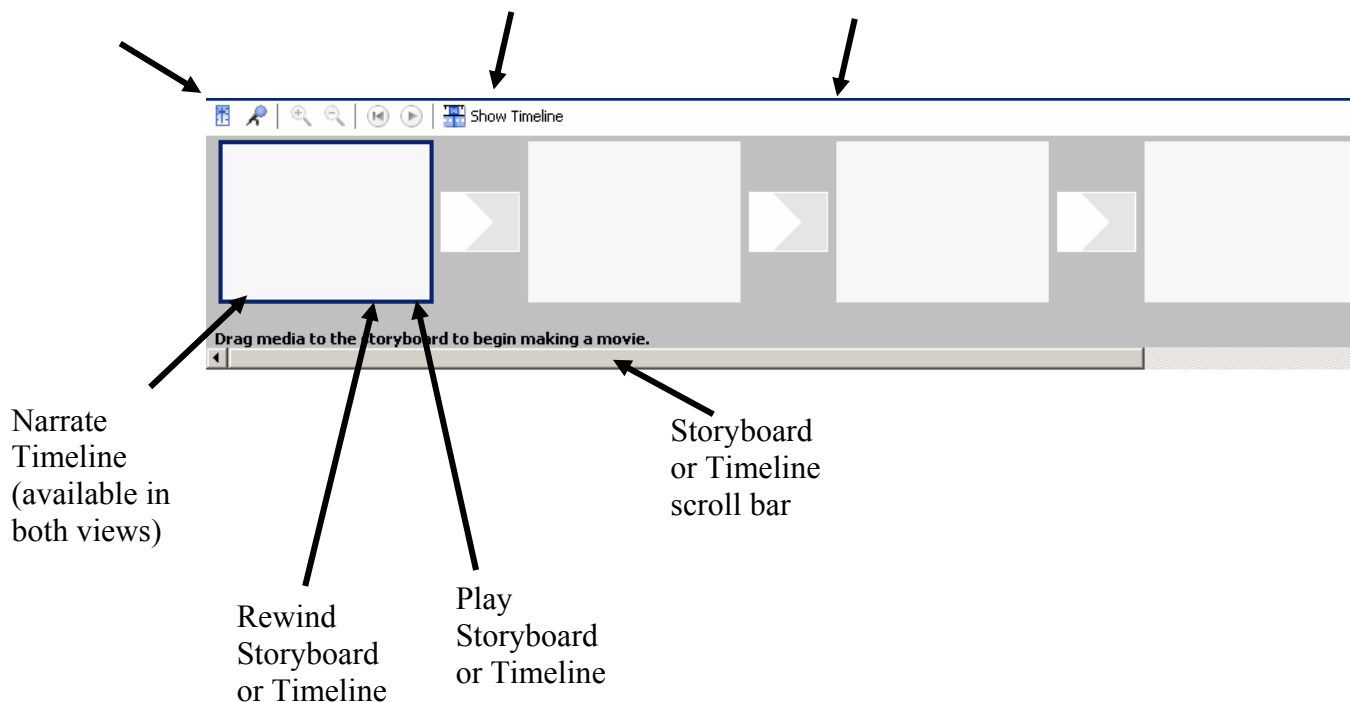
Show Timeline

Drag media to the storyboard to begin making a movie.

Narrate Timeline (available in both views)

Storyboard or Timeline scroll bar

Rewind Storyboard or Timeline

Play Storyboard or Timeline